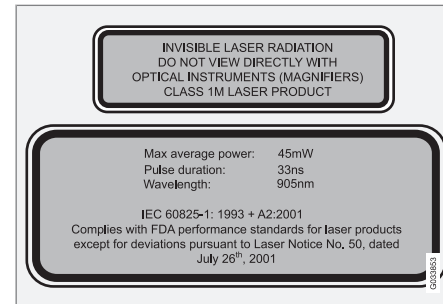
INVISIBLE LASER RADIATION
DO NOT VIEW DIRECTLY WITH
OPTICAL INSTRUMENTS (MAGNIFIERS)
CLASS 1M LASER PRODUCT

| | |
|---|---|
| Max average power: | 45mW |
| Pulse duration: | 33ns |
| Wavelength: | 905nm |

IEC 60825-1: 1993 + A2:2001
Complies with FDA performance standards for laser products except for deviations pursuant to Laser Notice No. 50, dated July 26$^{th}$, 2001

G030853